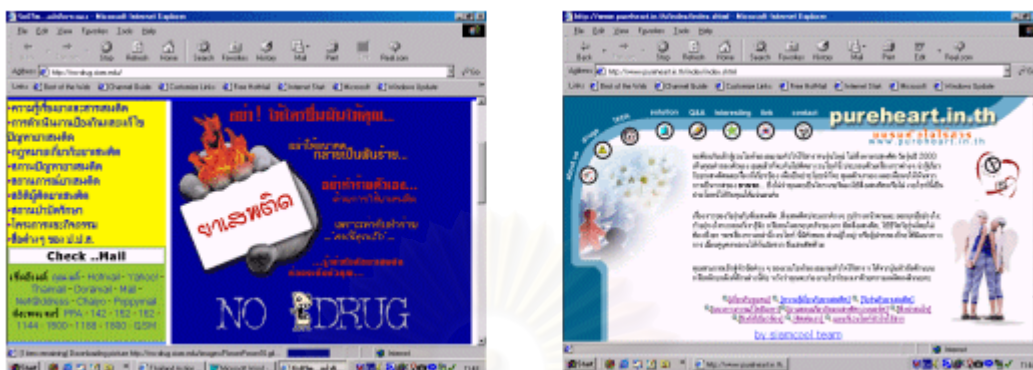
Microsoft Internet Explorer

File Edit View Favorites Tools Help

Stop Refresh Home Search Favorites History Mail Print Real.com

Address http://nodrug.siam.edu/

Links Best of the Web Channel Guide Customize Links Free HotMail Internet Start Windows Update

อย่า! ให้ใครขืนยัดเยียด

ยาเสพติด

Check ..Mail

NO DRUG

Internet

http://www.pureheart.in.th/index/index.shtml - Microsoft Internet Explorer

File Edit View Favorites Tools Help

Address http://www.pureheart.in.th/index/index.shtml

Links Best of the Web Channel Guide Customize Links Free HotMail Internet Start Windows Update

solution Q&A interesting link contact

pureheart.in.th

www.pureheart.in.th

by siamcool team

Internet